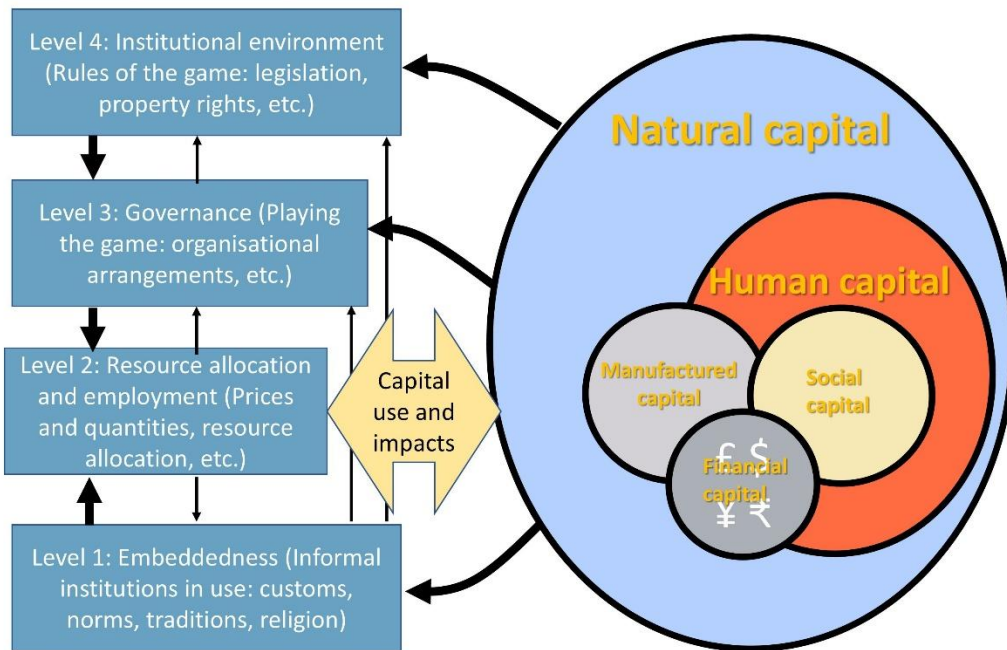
Level 4: Institutional environment (Rules of the game: legislation, property rights, etc.)

Level 3: Governance (Playing the game: organisational arrangements, etc.)

Level 2: Resource allocation and employment (Prices and quantities, resource allocation, etc.)

Level 1: Embeddedness (Informal institutions in use: customs, norms, traditions, religion)

Capital use and impacts

Natural capital

Human capital

Manufactured capital

Social capital

£ $
Financial capital
¥ ₹